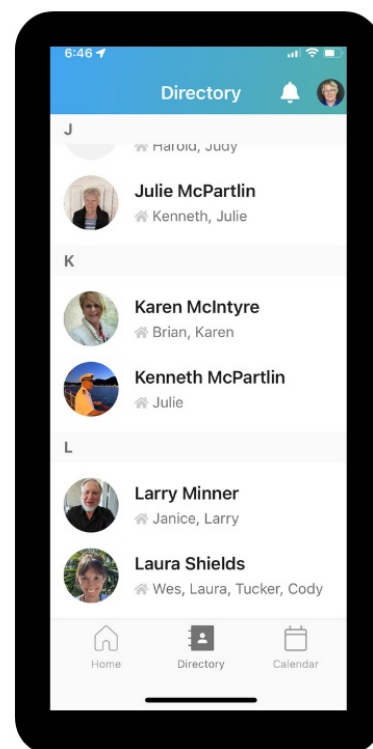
6:46

Directory

J

Harold, Judy

Julie McPartlin
Kenneth, Julie

K

Karen McIntyre
Brian, Karen

Kenneth McPartlin
Julie

L

Larry Minner
Janice, Larry

Laura Shields
Wes, Laura, Tucker, Cody

Home
Directory
Calendar